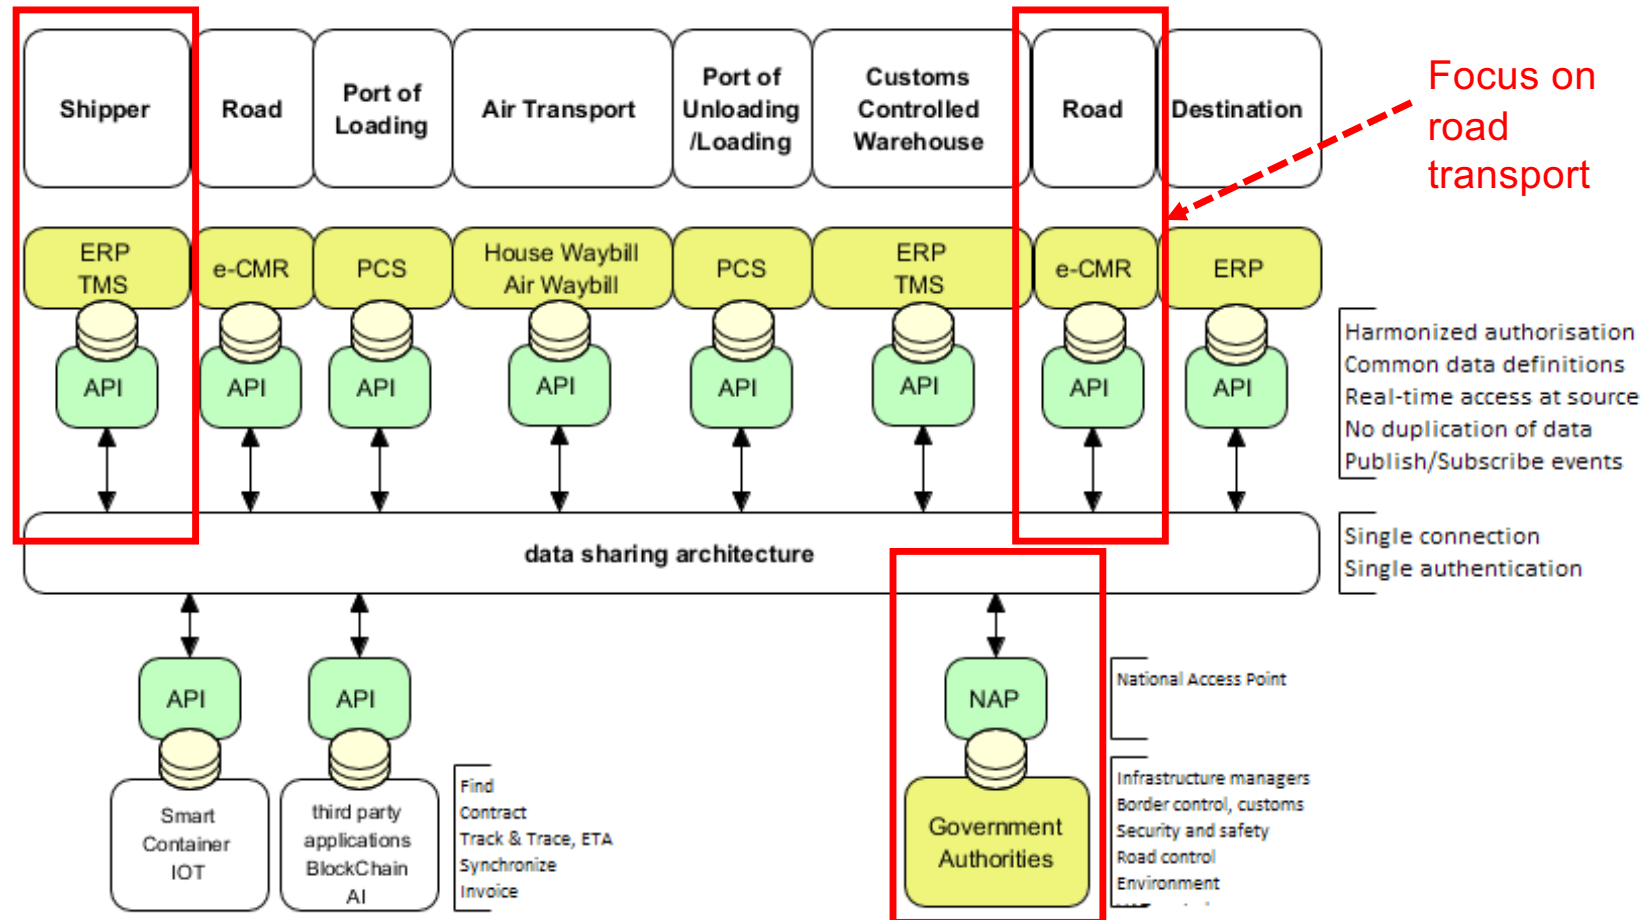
Shipper

Road

Port of Loading

Air Transport

Port of Unloading /Loading

Customs Controlled Warehouse

Road

Destination

Focus on road transport

ERP TMS

e-CMR

PCS

House Waybill Air Waybill

PCS

ERP TMS

e-CMR

ERP

API

API

API

API

API

API

API

API

Harmonized authorisation
Common data definitions
Real-time access at source
No duplication of data
Publish/Subscribe events

data sharing architecture

Single connection
Single authentication

API

API

NAP

National Access Point

Smart Container IOT

third party applications BlockChain AI

Find
Contract
Track & Trace, ETA
Synchronize
Invoice

Government Authorities

Infrastructure managers
Border control, customs
Security and safety
Road control
Environment
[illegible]